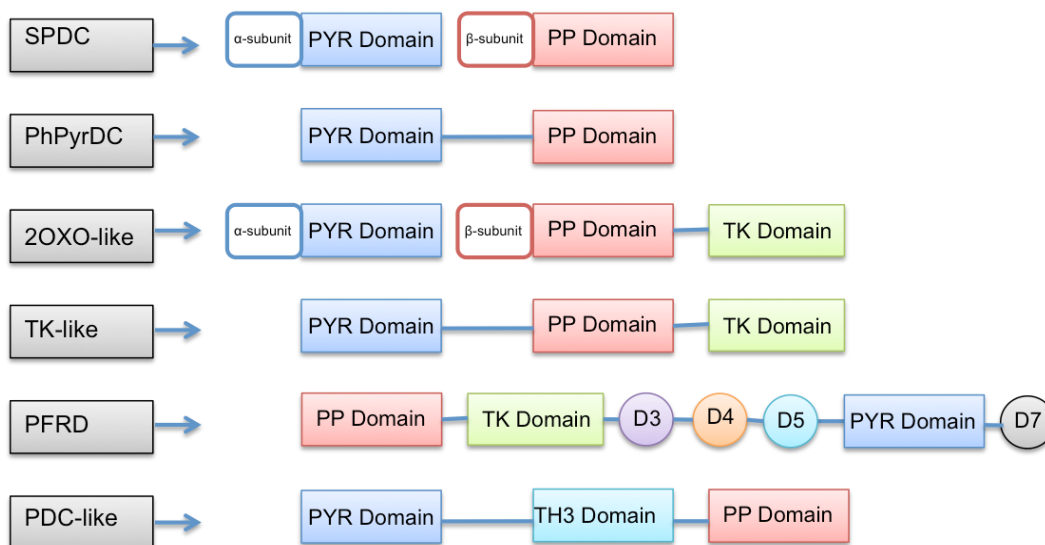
SPDC
α-subunit PYR Domain β-subunit PP Domain

PhPyrDC
PYR Domain PP Domain

2OXO-like
α-subunit PYR Domain β-subunit PP Domain TK Domain

TK-like
PYR Domain PP Domain TK Domain

PFRD
PP Domain TK Domain D3 D4 D5 PYR Domain D7

PDC-like
PYR Domain TH3 Domain PP Domain